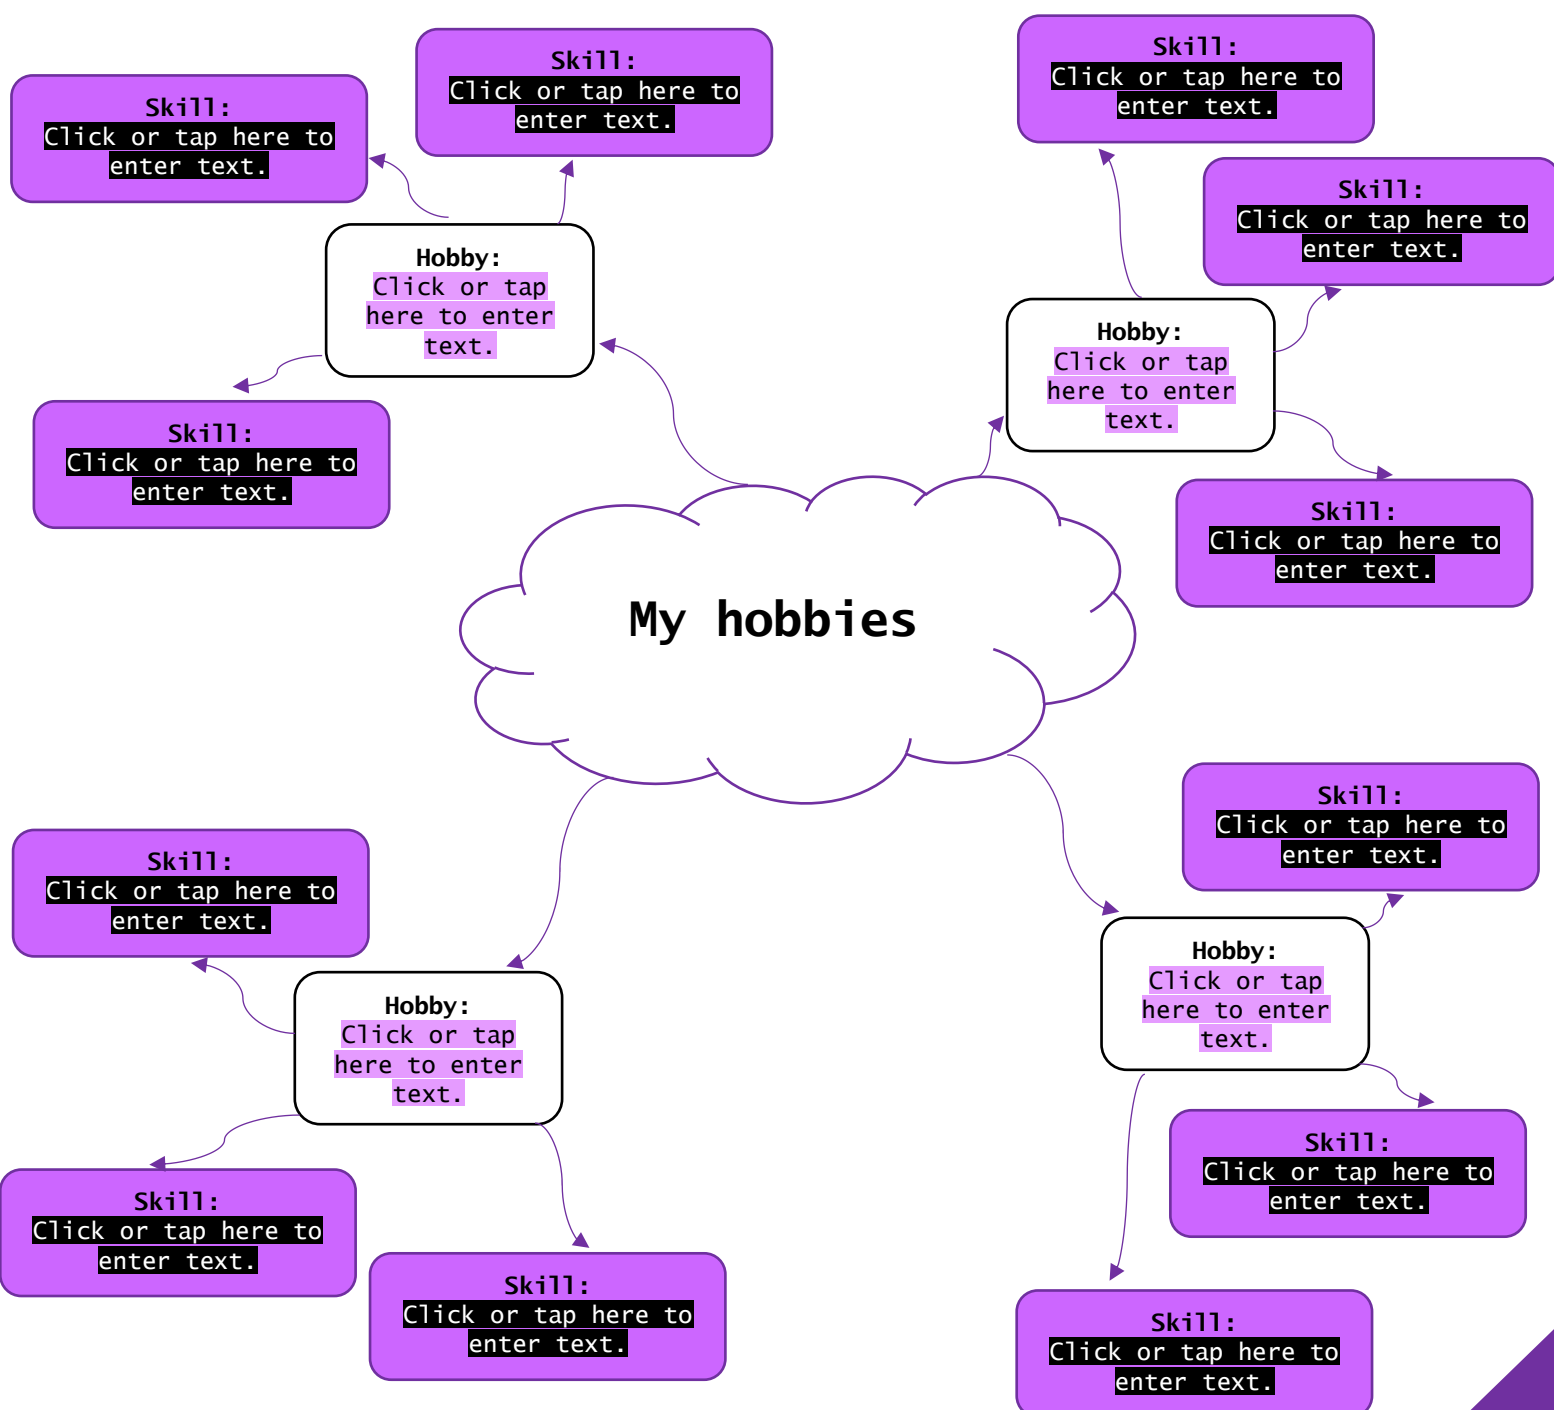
Skill:
Click or tap here to enter text.

Skill:
Click or tap here to enter text.

Skill:
Click or tap here to enter text.

Skill:
Click or tap here to enter text.

Hobby:
Click or tap here to enter text.

Hobby:
Click or tap here to enter text.

Skill:
Click or tap here to enter text.

Skill:
Click or tap here to enter text.

My hobbies

Skill:
Click or tap here to enter text.

Skill:
Click or tap here to enter text.

Hobby:
Click or tap here to enter text.

Hobby:
Click or tap here to enter text.

Skill:
Click or tap here to enter text.

Skill:
Click or tap here to enter text.

Skill:
Click or tap here to enter text.

Skill:
Click or tap here to enter text.